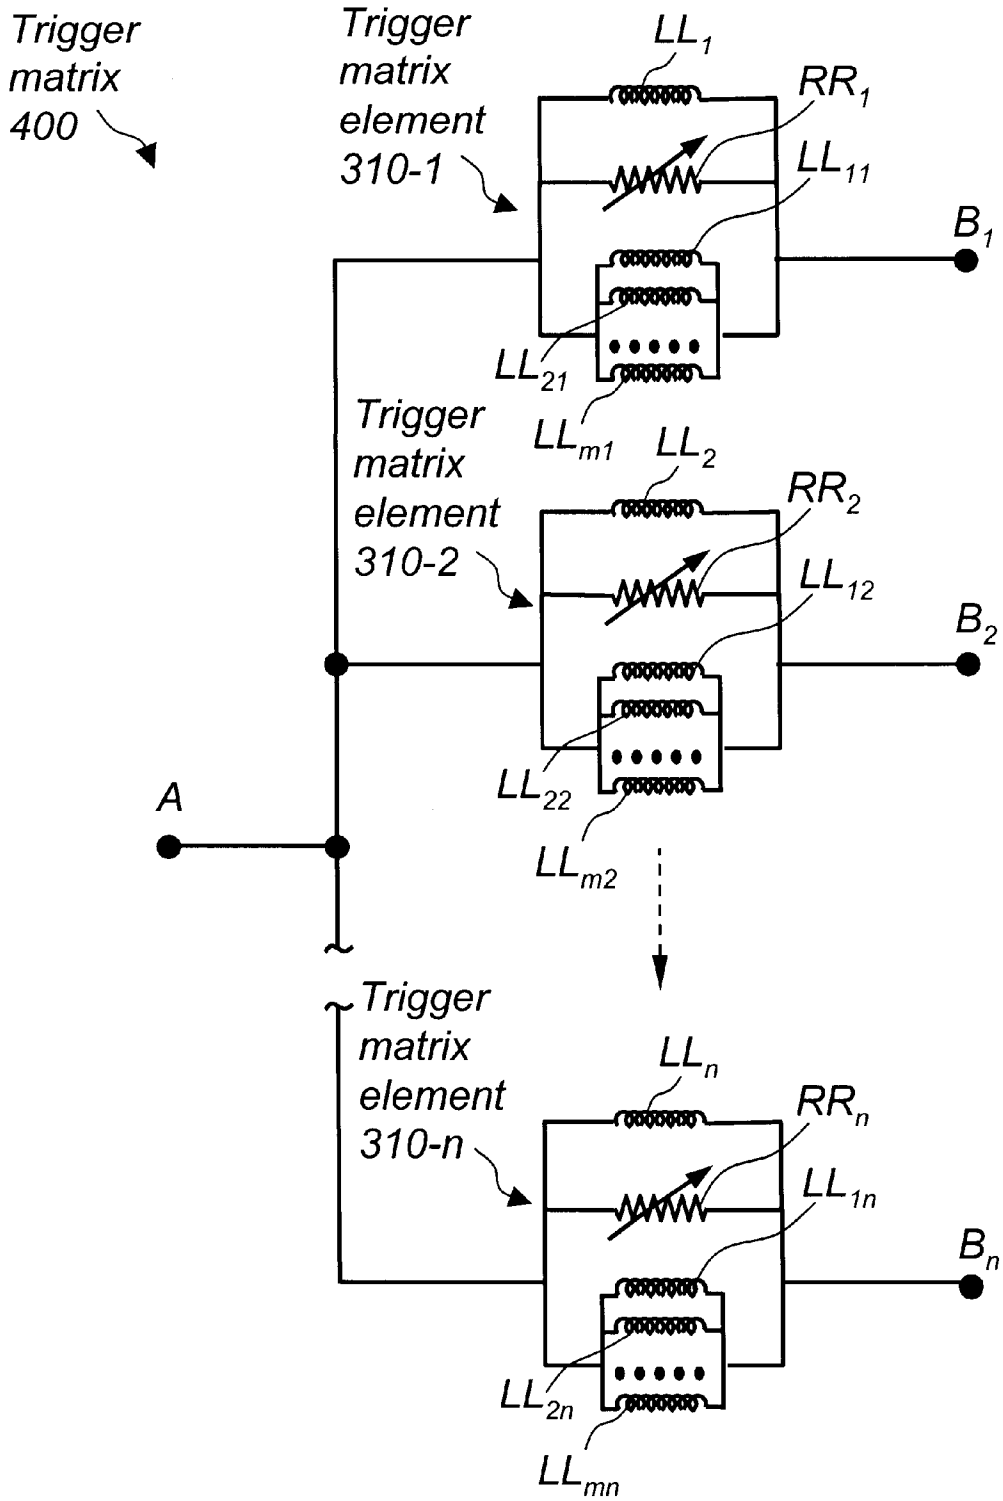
Trigger matrix 400

Trigger matrix element 310-1

$LL_1$

$RR_1$

$LL_{11}$

$B_1$

$LL_{21}$

$LL_{m1}$

Trigger matrix element 310-2

$LL_2$

$RR_2$

$LL_{12}$

$B_2$

$LL_{22}$

$LL_{m2}$

A

Trigger matrix element 310-n

$LL_n$

$RR_n$

$LL_{1n}$

$B_n$

$LL_{2n}$

$LL_{mn}$